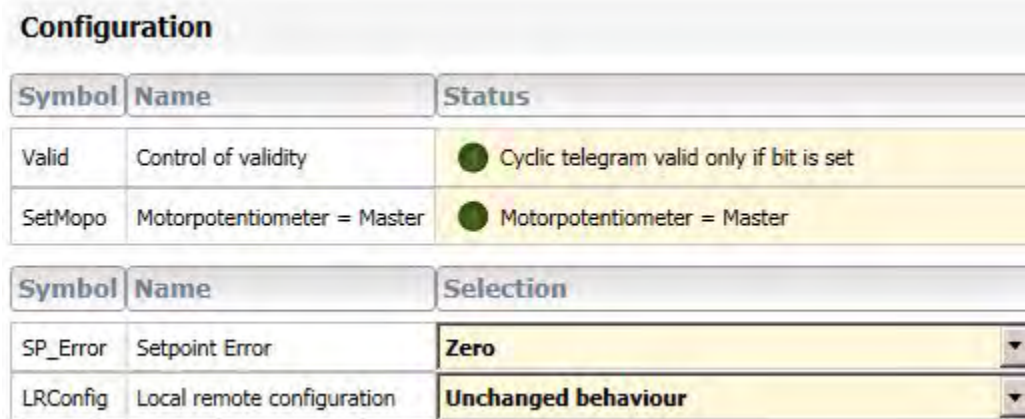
Configuration

| Symbol | Name | Status |
|---|---|---|
| Valid | Control of validity | Cyclic telegram valid only if bit is set |
| SetMopo | Motorpotentiometer = Master | Motorpotentiometer = Master |

| Symbol | Name | Selection |
|---|---|---|
| SP_Error | Setpoint Error | Zero |
| LRConfig | Local remote configuration | Unchanged behaviour |